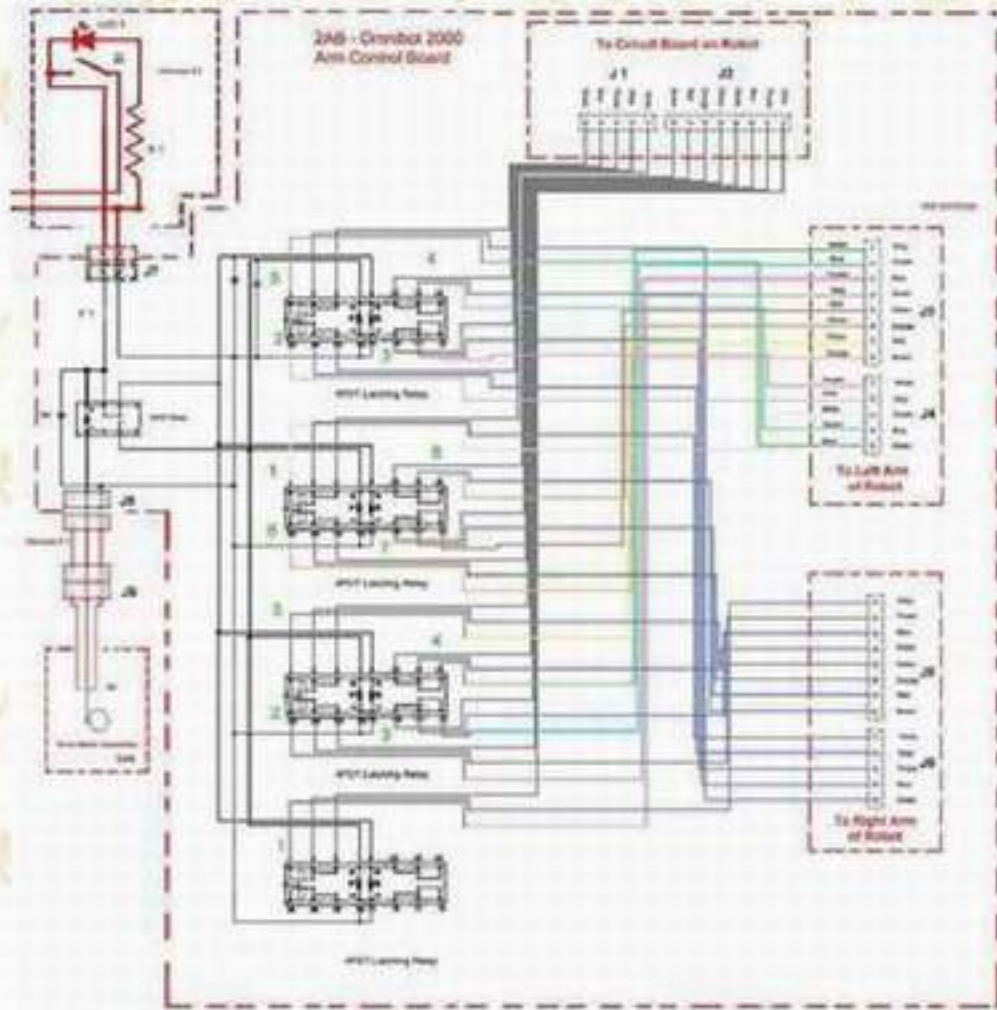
2AB - Omnibot 2000
Arm Control Board

To Circuit Board on Robot

J1

J2

J7

J5

J4

To Left Arm of Robot

J6

To Right Arm of Robot

4PDT Latching Relay

4PDT Latching Relay

4PDT Latching Relay

4PDT Latching Relay

J6

J8

5

4

2

3

1

6

6

7

3

4

2

1

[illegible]